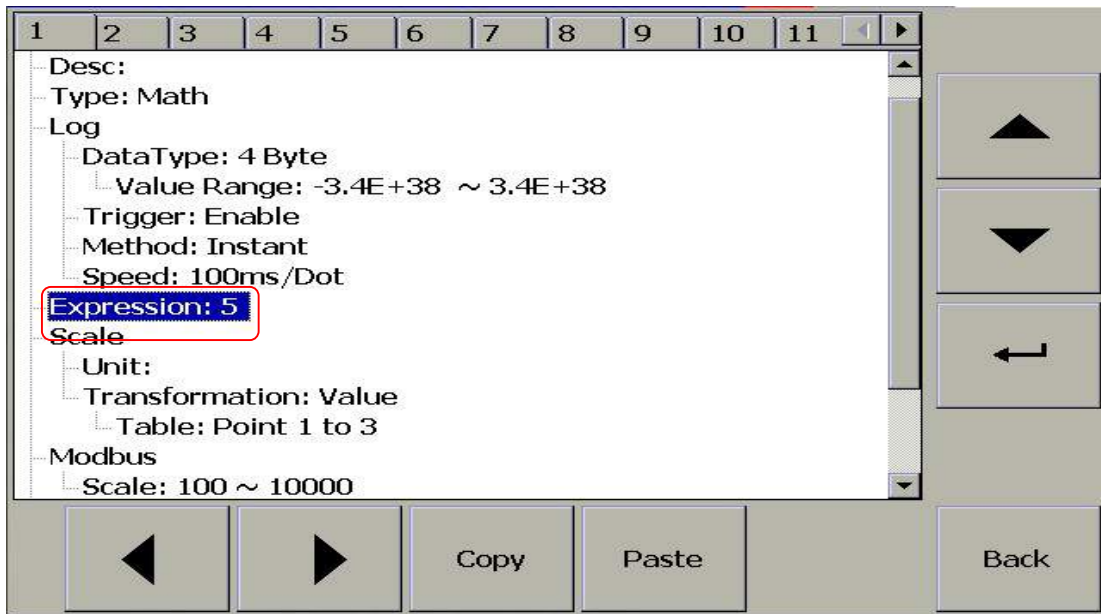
1 2 3 4 5 6 7 8 9 10 11

Desc:
Type: Math
Log
DataType: 4 Byte
Value Range: -3.4E+38 ~ 3.4E+38
Trigger: Enable
Method: Instant
Speed: 100ms/Dot
Expression: 5
Scale
Unit:
Transformation: Value
Table: Point 1 to 3
Modbus
Scale: 100 ~ 10000

Copy
Paste
Back